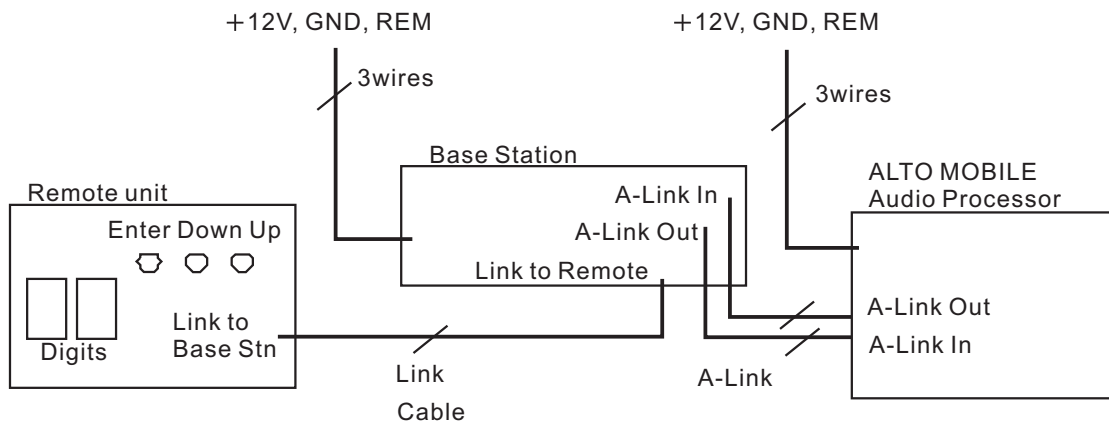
+12V, GND, REM

3wires

+12V, GND, REM

3wires

Base Station

A-Link In

A-Link Out

Link to Remote

Remote unit

Enter Down Up

Digits

Link to Base Stn

ALTO MOBILE Audio Processor

A-Link Out

A-Link In

Link

Cable

A-Link